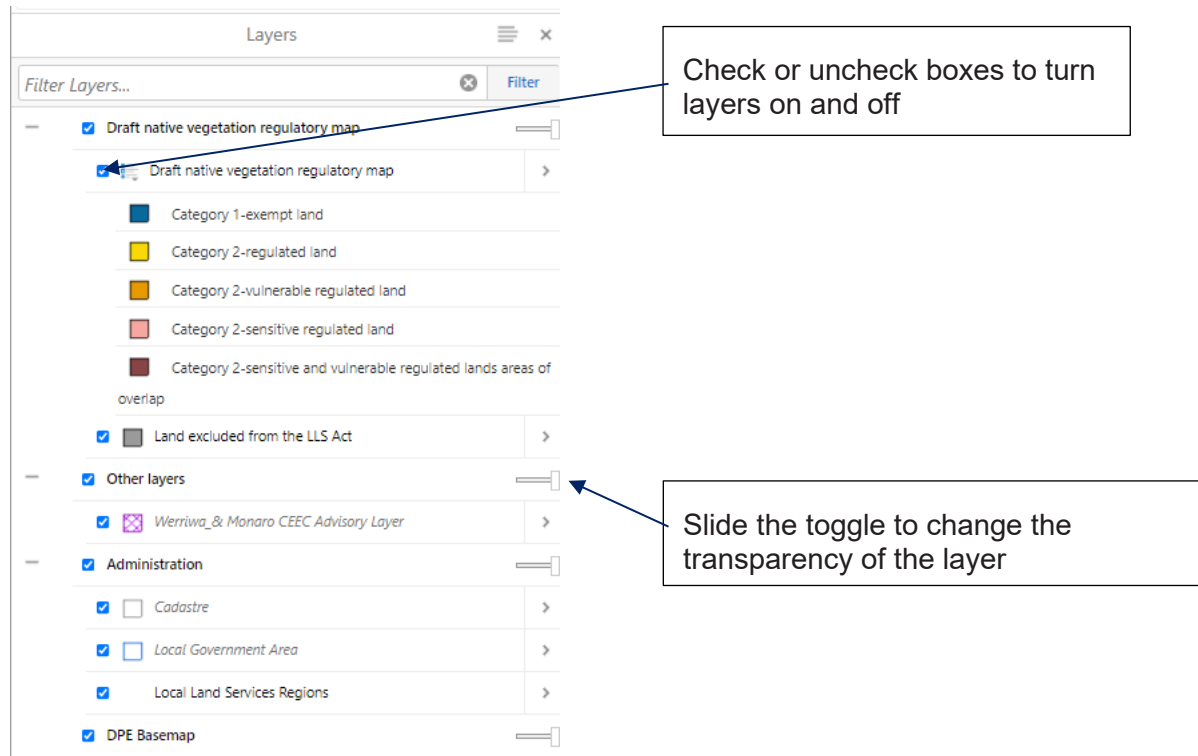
Layers

Filter Layers...

Filter

Draft native vegetation regulatory map

Draft native vegetation regulatory map

Category 1-exempt land

Category 2-regulated land

Category 2-vulnerable regulated land

Category 2-sensitive regulated land

Category 2-sensitive and vulnerable regulated lands areas of overlap

Land excluded from the LLS Act

Other layers

Werriwa_& Monaro CEEC Advisory Layer

Administration

Cadastre

Local Government Area

Local Land Services Regions

DPE Basemap

Check or uncheck boxes to turn layers on and off

Slide the toggle to change the transparency of the layer